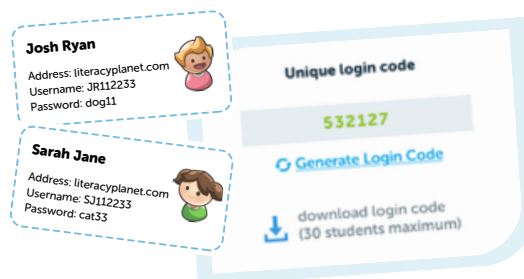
Josh Ryan
Address: literacyplanet.com
Username: JR112233
Password: dog11

Sarah Jane
Address: literacyplanet.com
Username: SJ112233
Password: cat33

Unique login code

532127

Generate Login Code

download login code
(30 students maximum)